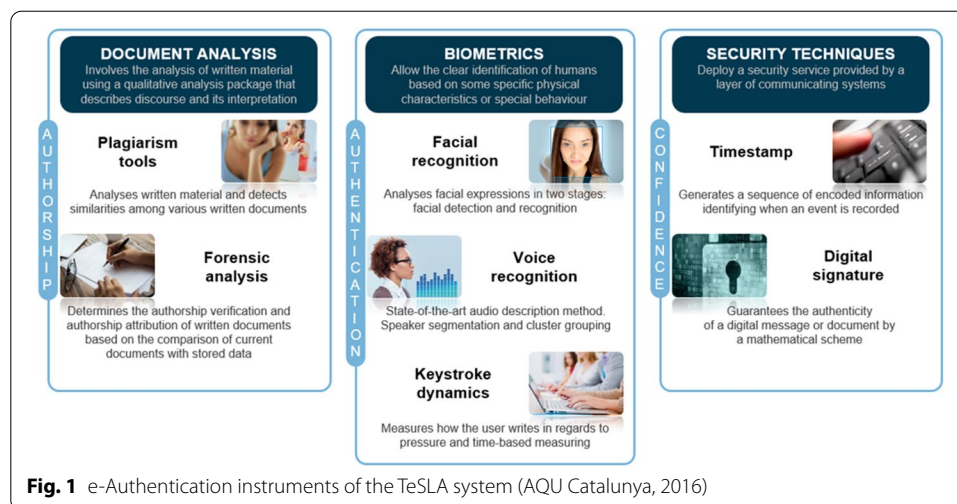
DOCUMENT ANALYSIS
Involves the analysis of written material using a qualitative analysis package that describes discourse and its interpretation

AUTHORSHIP

Plagiarism tools

Analyses written material and detects similarities among various written documents

Forensic analysis

Determines the authorship verification and authorship attribution of written documents based on the comparison of current documents with stored data

BIOMETRICS
Allow the clear identification of humans based on some specific physical characteristics or special behaviour

AUTHENTICATION

Facial recognition

Analyses facial expressions in two stages: facial detection and recognition

Voice recognition

State-of-the-art audio description method. Speaker segmentation and cluster grouping

Keystroke dynamics

Measures how the user writes in regards to pressure and time-based measuring

SECURITY TECHNIQUES
Deploy a security service provided by a layer of communicating systems

CONFIDENCE

Timestamp

Generates a sequence of encoded information identifying when an event is recorded

Digital signature

Guarantees the authenticity of a digital message or document by a mathematical scheme

Fig. 1 e-Authentication instruments of the TeSLA system (AQU Catalunya, 2016)